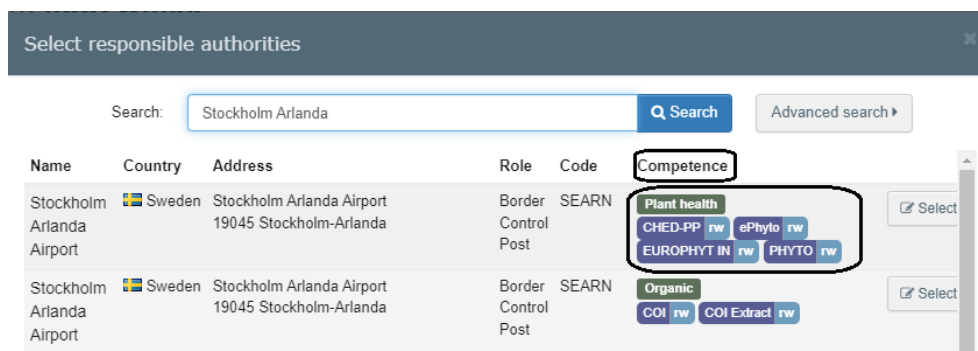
Select responsible authorities

Search: Stockholm Arlanda Search Advanced search ▸

| Name | Country | Address | Role | Code | Competence | |
|---|---|---|---|---|---|---|
| Stockholm Arlanda Airport | Sweden | Stockholm Arlanda Airport 19045 Stockholm-Arlanda | Border Control Post | SEARN | Plant health CHED-PP rw ePhyto rw EUROPHYT IN rw PHYTO rw | Select |
| Stockholm Arlanda Airport | Sweden | Stockholm Arlanda Airport 19045 Stockholm-Arlanda | Border Control Post | SEARN | Organic COI rw COI Extract rw | Select |